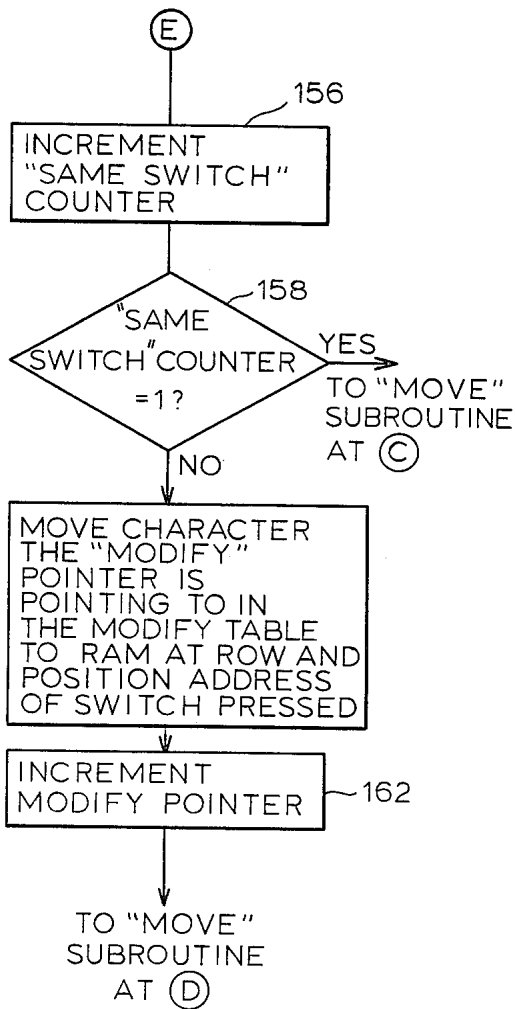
E

156

INCREMENT "SAME SWITCH" COUNTER

158

"SAME SWITCH" COUNTER =1?

YES

TO "MOVE" SUBROUTINE AT C

NO

MOVE CHARACTER THE "MODIFY" POINTER IS POINTING TO IN THE MODIFY TABLE TO RAM AT ROW AND POSITION ADDRESS OF SWITCH PRESSED

INCREMENT MODIFY POINTER

162

TO "MOVE" SUBROUTINE AT D